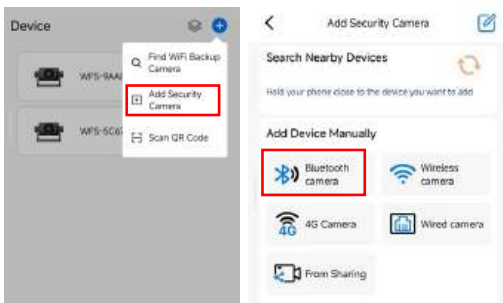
Device

WFS-9AA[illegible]

WFS-5C6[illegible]

Find WiFi Backup Camera

Add Security Camera

Scan QR Code

Add Security Camera

Search Nearby Devices

Hold your phone close to the device you want to add

Add Device Manually

Bluetooth camera

Wireless camera

4G Camera

Wired camera

From Sharing